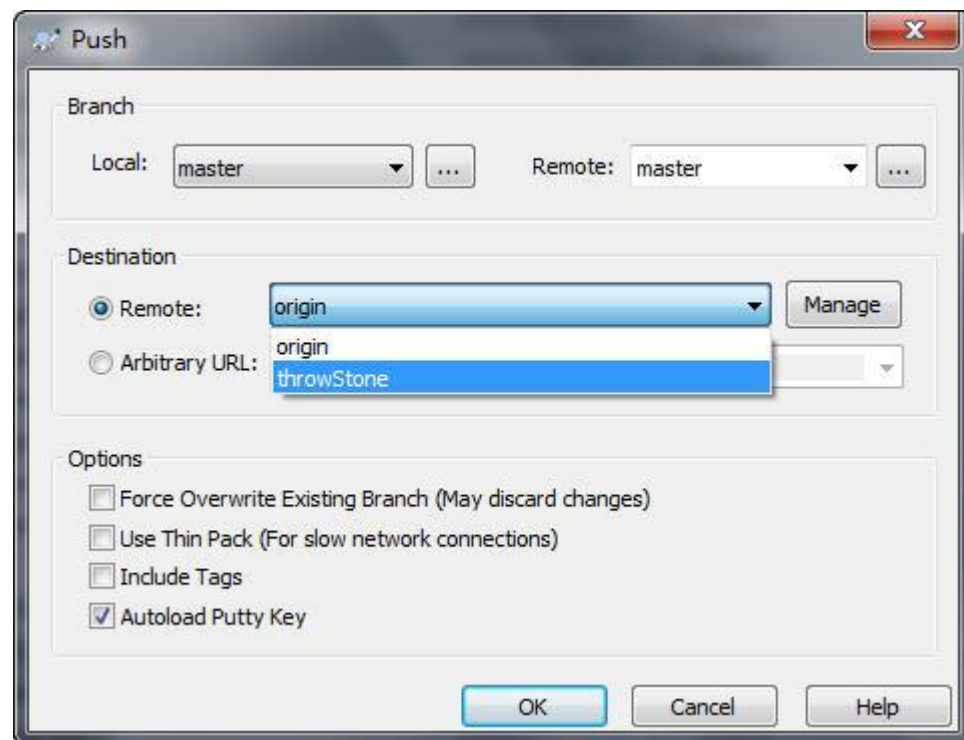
Push

Branch

Local: master ...

Remote: master ...

Destination

Remote: origin

Manage

Arbitrary URL:

origin

throwStone

Options

Force Overwrite Existing Branch (May discard changes)

Use Thin Pack (For slow network connections)

Include Tags

Autoload Putty Key

OK

Cancel

Help